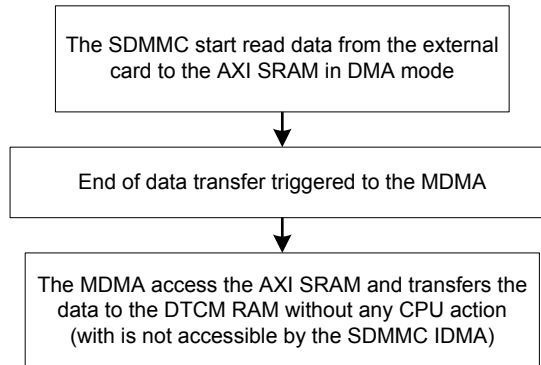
The SDMMC start read data from the external card to the AXI SRAM in DMA mode

End of data transfer triggered to the MDMA

The MDMA access the AXI SRAM and transfers the data to the DTCM RAM without any CPU action (with is not accessible by the SDMMC IDMA)